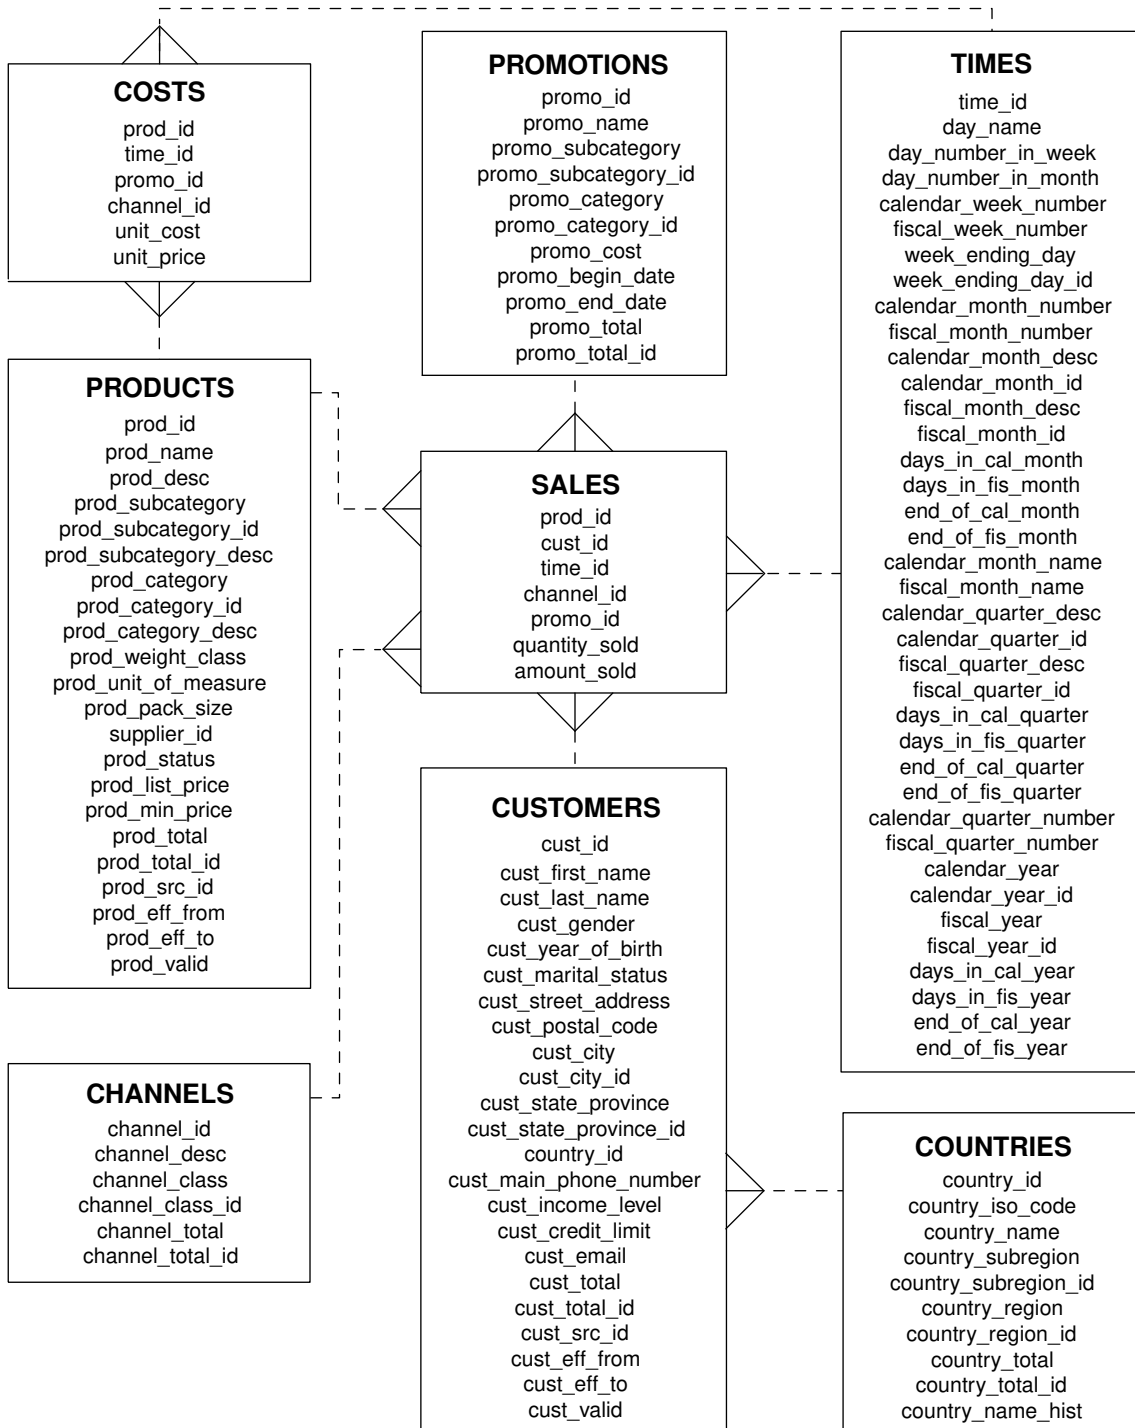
COSTS
prod_id
time_id
promo_id
channel_id
unit_cost
unit_price

PROMOTIONS
promo_id
promo_name
promo_subcategory
promo_subcategory_id
promo_category
promo_category_id
promo_cost
promo_begin_date
promo_end_date
promo_total
promo_total_id

TIMES
time_id
day_name
day_number_in_week
day_number_in_month
calendar_week_number
fiscal_week_number
week_ending_day
week_ending_day_id
calendar_month_number
fiscal_month_number
calendar_month_desc
calendar_month_id
fiscal_month_desc
fiscal_month_id
days_in_cal_month
days_in_fis_month
end_of_cal_month
end_of_fis_month
calendar_month_name
fiscal_month_name
calendar_quarter_desc
calendar_quarter_id
fiscal_quarter_desc
fiscal_quarter_id
days_in_cal_quarter
days_in_fis_quarter
end_of_cal_quarter
end_of_fis_quarter
calendar_quarter_number
fiscal_quarter_number
calendar_year
calendar_year_id
fiscal_year
fiscal_year_id
days_in_cal_year
days_in_fis_year
end_of_cal_year
end_of_fis_year

PRODUCTS
prod_id
prod_name
prod_desc
prod_subcategory
prod_subcategory_id
prod_subcategory_desc
prod_category
prod_category_id
prod_category_desc
prod_weight_class
prod_unit_of_measure
prod_pack_size
supplier_id
prod_status
prod_list_price
prod_min_price
prod_total
prod_total_id
prod_src_id
prod_eff_from
prod_eff_to
prod_valid

SALES
prod_id
cust_id
time_id
channel_id
promo_id
quantity_sold
amount_sold

CUSTOMERS
cust_id
cust_first_name
cust_last_name
cust_gender
cust_year_of_birth
cust_marital_status
cust_street_address
cust_postal_code
cust_city
cust_city_id
cust_state_province
cust_state_province_id
country_id
cust_main_phone_number
cust_income_level
cust_credit_limit
cust_email
cust_total
cust_total_id
cust_src_id
cust_eff_from
cust_eff_to
cust_valid

CHANNELS
channel_id
channel_desc
channel_class
channel_class_id
channel_total
channel_total_id

COUNTRIES
country_id
country_iso_code
country_name
country_subregion
country_subregion_id
country_region
country_region_id
country_total
country_total_id
country_name_hist